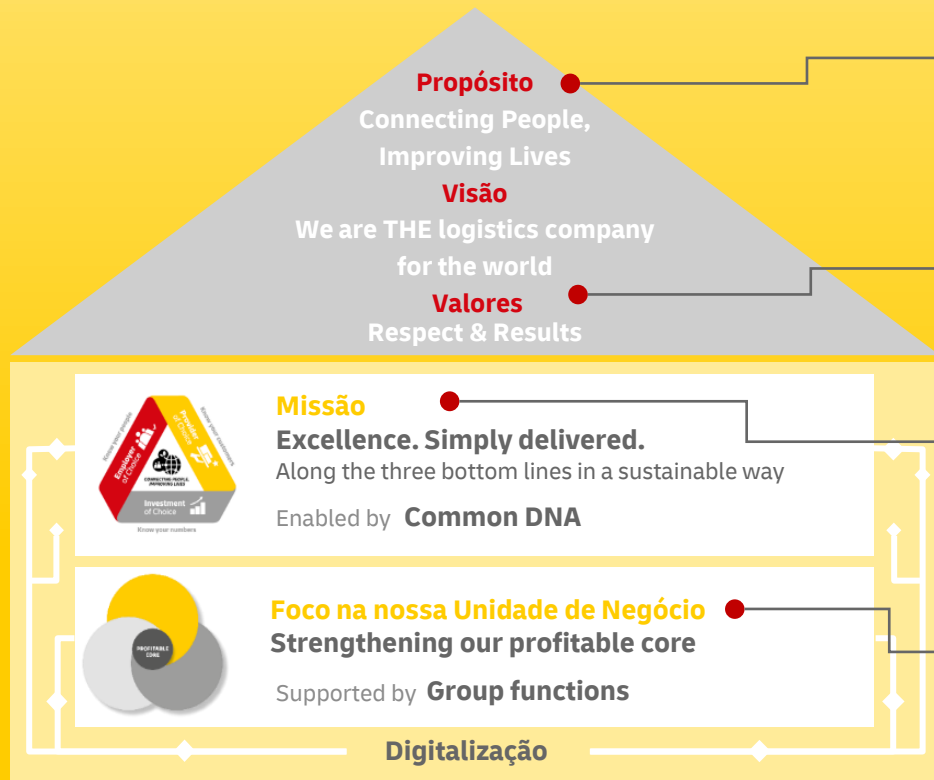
Propósito
Connecting People, Improving Lives
Visão
We are THE logistics company for the world
Valores
Respect & Results

Know your people
Employer of Choice
Provider of Choice
Know your customers
CONNECTING PEOPLE, IMPROVING LIVES
Investment of Choice
Know your numbers

Missão
Excellence. Simply delivered.
Along the three bottom lines in a sustainable way
Enabled by Common DNA

PROFITABLE CORE

Foco na nossa Unidade de Negócio
Strengthening our profitable core
Supported by Group functions

Digitalização